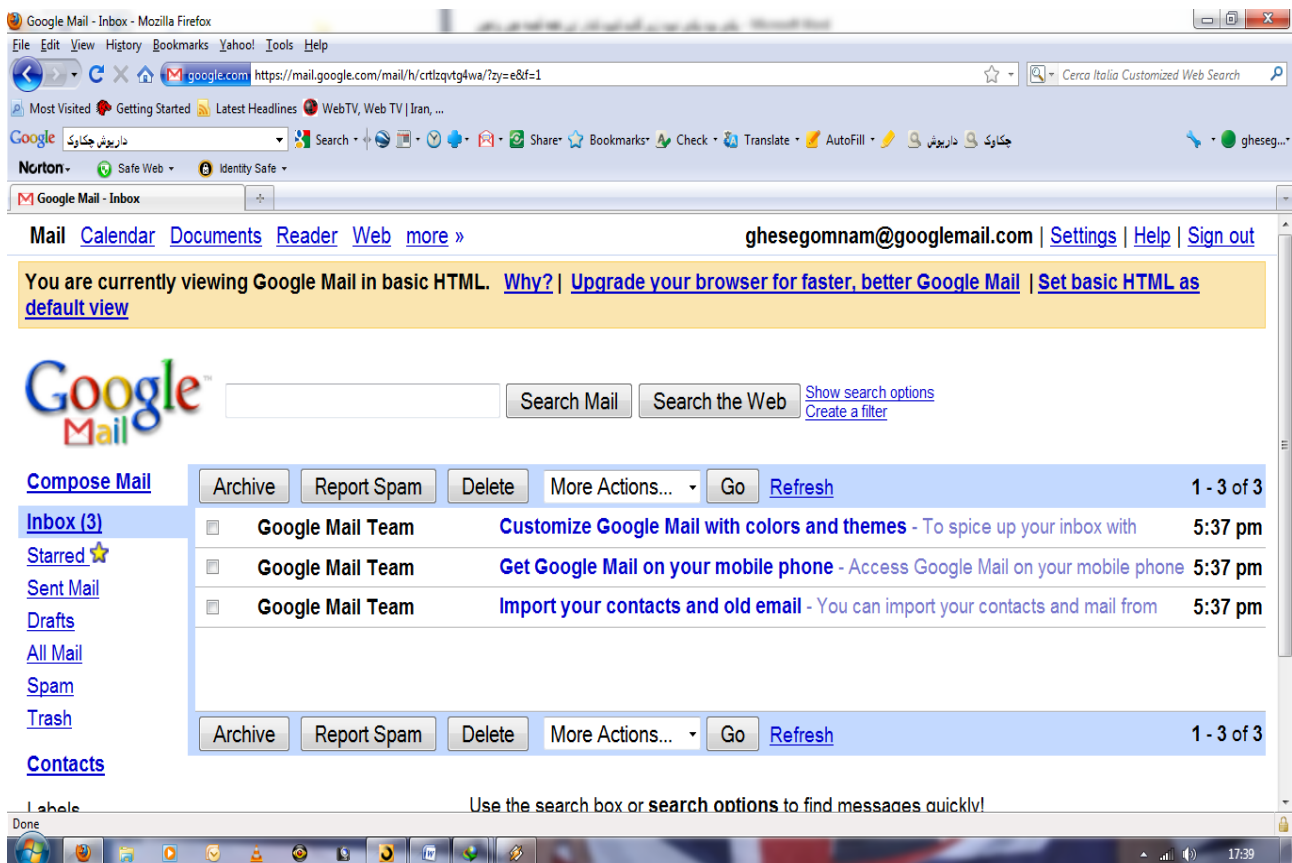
Google Mail - Inbox - Mozilla Firefox

File Edit View History Bookmarks Yahoo! Tools Help

google.com https://mail.google.com/mail/h/crtlzqvtg4wa/?zy=e&f=1

Cerca Italia Customized Web Search

Most Visited Getting Started Latest Headlines WebTV, Web TV | Iran, ...

Google داریوش چکاوک Search Share Bookmarks Check Translate AutoFill داریوش چکاوک gheseg...

Norton Safe Web Identity Safe

Google Mail - Inbox

Mail Calendar Documents Reader Web more »

ghesegomnam@googlemail.com | Settings | Help | Sign out

You are currently viewing Google Mail in basic HTML. Why? | Upgrade your browser for faster, better Google Mail | Set basic HTML as default view

Google Mail

Search Mail Search the Web Show search options Create a filter

Compose Mail

Inbox (3)
Starred
Sent Mail
Drafts
All Mail
Spam
Trash

Contacts

Labels

Archive Report Spam Delete More Actions... Go Refresh 1 - 3 of 3

| | | | |
|---|---|---|---|
| | Google Mail Team | Customize Google Mail with colors and themes - To spice up your inbox with | 5:37 pm |
| | Google Mail Team | Get Google Mail on your mobile phone - Access Google Mail on your mobile phone | 5:37 pm |
| | Google Mail Team | Import your contacts and old email - You can import your contacts and mail from | 5:37 pm |

Archive Report Spam Delete More Actions... Go Refresh 1 - 3 of 3

Use the search box or search options to find messages quickly!

Done

17:39